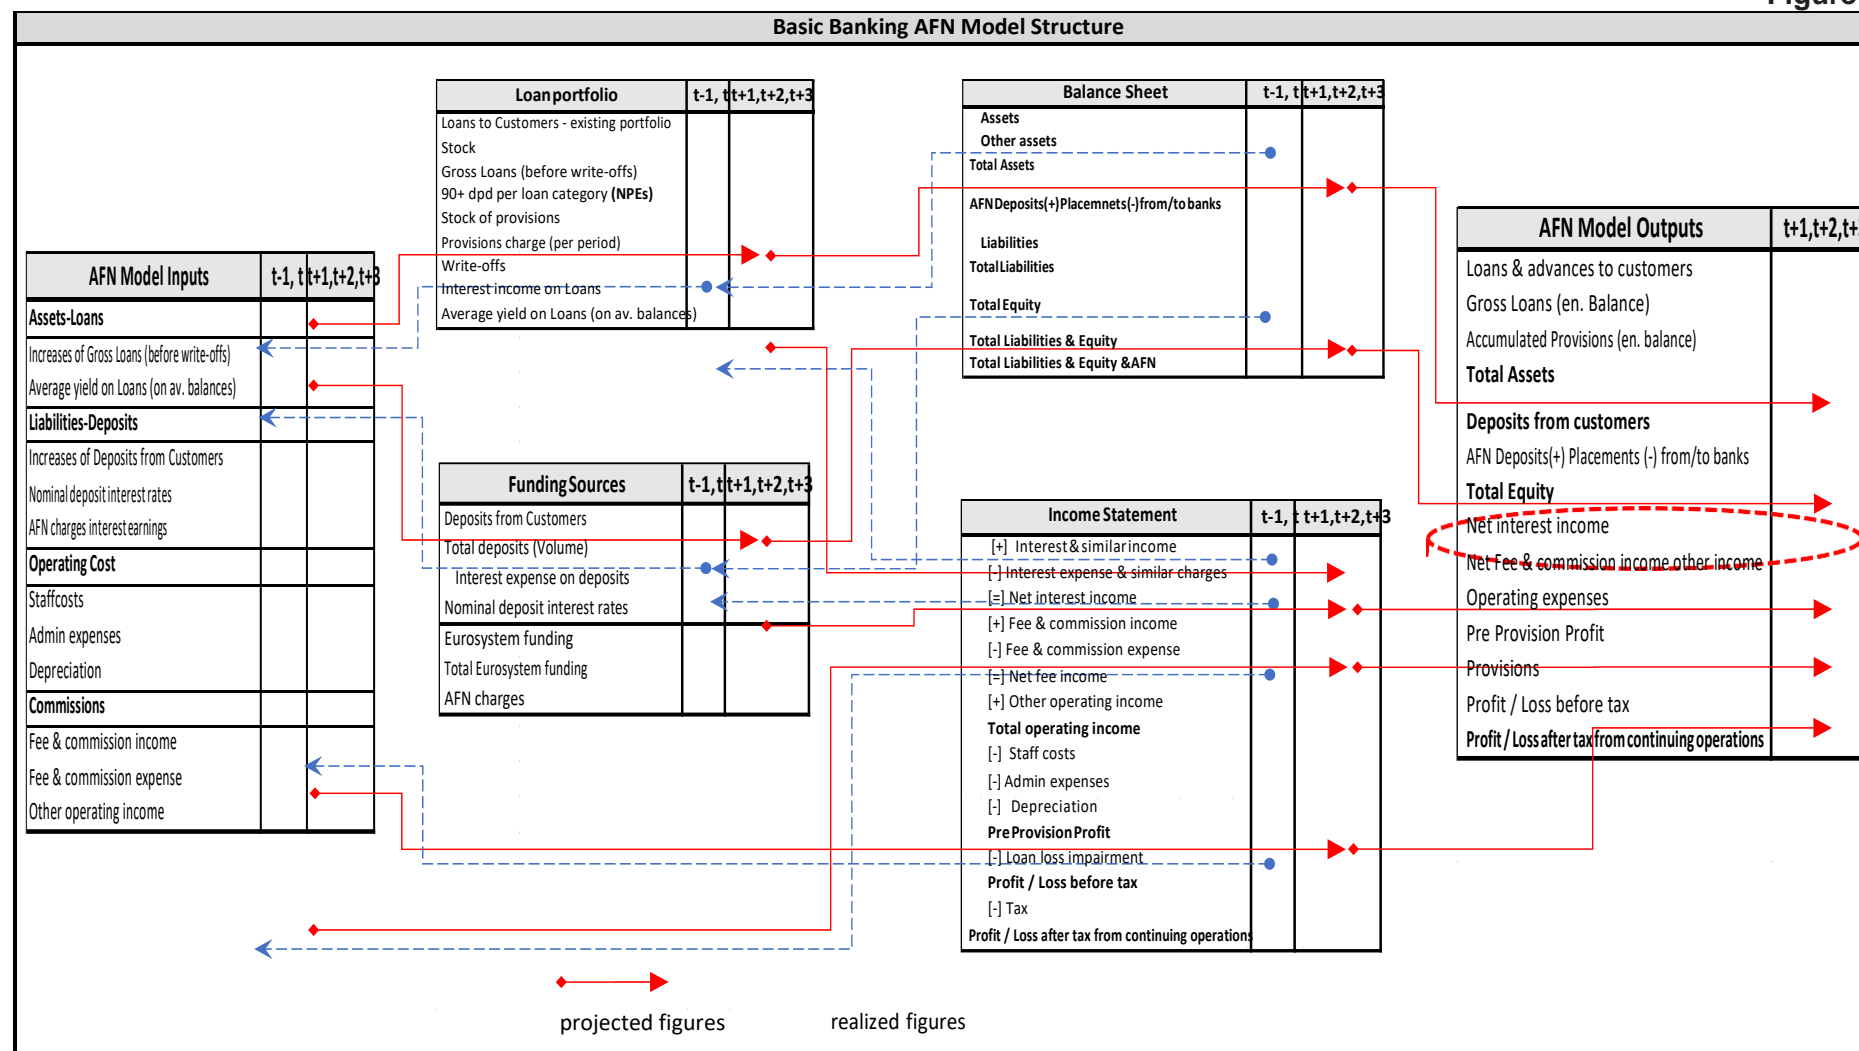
Figure

Basic Banking AFN Model Structure

| Loan portfolio | t-1, t | t+1,t+2,t+3 |
|---|---|---|
| Loans to Customers - existing portfolio | | |
| Stock | | |
| Gross Loans (before write-offs) | | |
| 90+ dpd per loan category (NPEs) | | |
| Stock of provisions | | |
| Provisions charge (per period) | | |
| Write-offs | | |
| Interest income on Loans | | |
| Average yield on Loans (on av. balances) | | |

| Balance Sheet | t-1, t | t+1,t+2,t+3 |
|---|---|---|
| Assets | | |
| Other assets | | |
| Total Assets | | |
| AFN Deposits(+) Placemnets(-) from/to banks | | |
| Liabilities | | |
| Total Liabilities | | |
| Total Equity | | |
| Total Liabilities & Equity | | |
| Total Liabilities & Equity & AFN | | |

| AFN Model Inputs | t-1, t | t+1,t+2,t+3 |
|---|---|---|
| Assets-Loans | | |
| Increases of Gross Loans (before write-offs) | | |
| Average yield on Loans (on av. balances) | | |
| Liabilities-Deposits | | |
| Increases of Deposits from Customers | | |
| Nominal deposit interest rates | | |
| AFN charges interest earnings | | |
| Operating Cost | | |
| Staffcosts | | |
| Admin expenses | | |
| Depreciation | | |
| Commissions | | |
| Fee & commission income | | |
| Fee & commission expense | | |
| Other operating income | | |

| Funding Sources | t-1, t | t+1,t+2,t+3 |
|---|---|---|
| Deposits from Customers | | |
| Total deposits (Volume) | | |
| Interest expense on deposits | | |
| Nominal deposit interest rates | | |
| Eurosystem funding | | |
| Total Eurosystem funding | | |
| AFN charges | | |

| AFN Model Outputs | t+1,t+2,t+ |
|---|---|
| Loans & advances to customers | |
| Gross Loans (en. Balance) | |
| Accumulated Provisions (en. balance) | |
| Total Assets | |
| Deposits from customers | |
| AFN Deposits(+) Placements (-) from/to banks | |
| Total Equity | |
| Net interest income | |
| Net Fee & commission income other income | |
| Operating expenses | |
| Pre Provision Profit | |
| Provisions | |
| Profit / Loss before tax | |
| Profit / Loss after tax from continuing operations | |

| Income Statement | t-1, t | t+1,t+2,t+3 |
|---|---|---|
| [+] Interest & similar income | | |
| [-] Interest expense & similar charges | | |
| [=] Net interest income | | |
| [+] Fee & commission income | | |
| [-] Fee & commission expense | | |
| [=] Net fee income | | |
| [+] Other operating income | | |
| Total operating income | | |
| [-] Staff costs | | |
| [-] Admin expenses | | |
| [-] Depreciation | | |
| Pre Provision Profit | | |
| [-] Loan loss impairment | | |
| Profit / Loss before tax | | |
| [-] Tax | | |
| Profit / Loss after tax from continuing operations | | |

projected figures realized figures